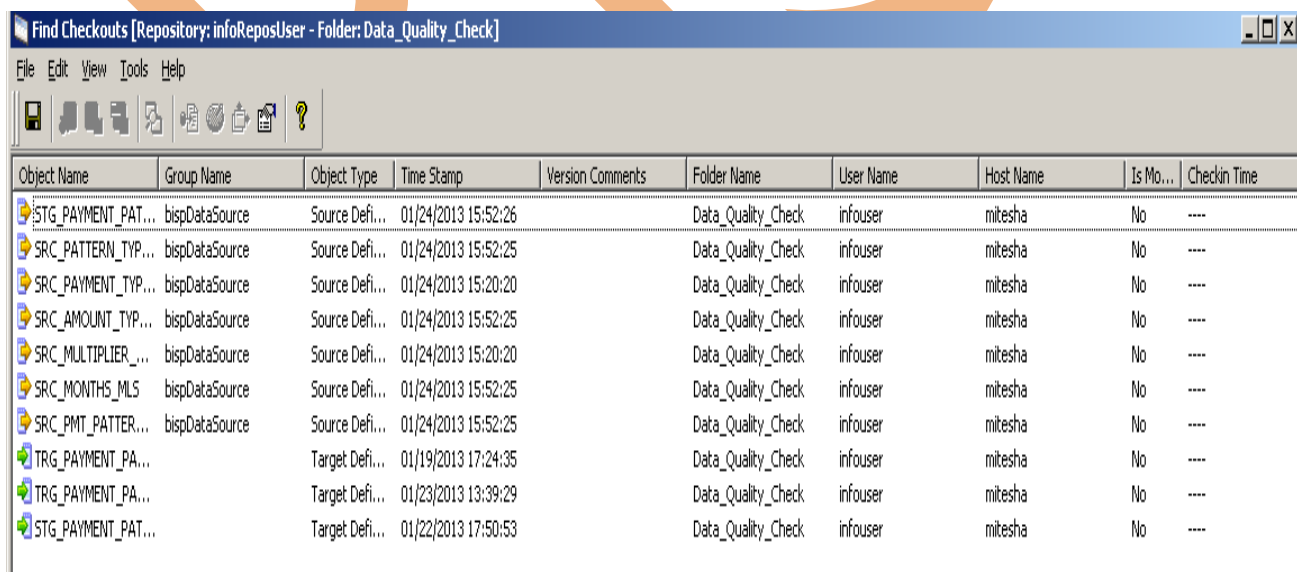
Find Checkouts [Repository: infoReposUser - Folder: Data_Quality_Check]

File Edit View Tools Help

| Object Name | Group Name | Object Type | Time Stamp | Version Comments | Folder Name | User Name | Host Name | Is Mo... | Checkin Time |
|---|---|---|---|---|---|---|---|---|---|
| STG_PAYMENT_PAT... | bispDataSource | Source Defi... | 01/24/2013 15:52:26 | | Data_Quality_Check | infouser | mitesha | No | ---- |
| SRC_PATTERN_TYP... | bispDataSource | Source Defi... | 01/24/2013 15:52:25 | | Data_Quality_Check | infouser | mitesha | No | ---- |
| SRC_PAYMENT_TYP... | bispDataSource | Source Defi... | 01/24/2013 15:20:20 | | Data_Quality_Check | infouser | mitesha | No | ---- |
| SRC_AMOUNT_TYP... | bispDataSource | Source Defi... | 01/24/2013 15:52:25 | | Data_Quality_Check | infouser | mitesha | No | ---- |
| SRC_MULTIPLIER_... | bispDataSource | Source Defi... | 01/24/2013 15:20:20 | | Data_Quality_Check | infouser | mitesha | No | ---- |
| SRC_MONTHS_MLS | bispDataSource | Source Defi... | 01/24/2013 15:52:25 | | Data_Quality_Check | infouser | mitesha | No | ---- |
| SRC_PMT_PATTER... | bispDataSource | Source Defi... | 01/24/2013 15:52:25 | | Data_Quality_Check | infouser | mitesha | No | ---- |
| TRG_PAYMENT_PA... | | Target Defi... | 01/19/2013 17:24:35 | | Data_Quality_Check | infouser | mitesha | No | ---- |
| TRG_PAYMENT_PA... | | Target Defi... | 01/23/2013 13:39:29 | | Data_Quality_Check | infouser | mitesha | No | ---- |
| STG_PAYMENT_PAT... | | Target Defi... | 01/22/2013 17:50:53 | | Data_Quality_Check | infouser | mitesha | No | ---- |